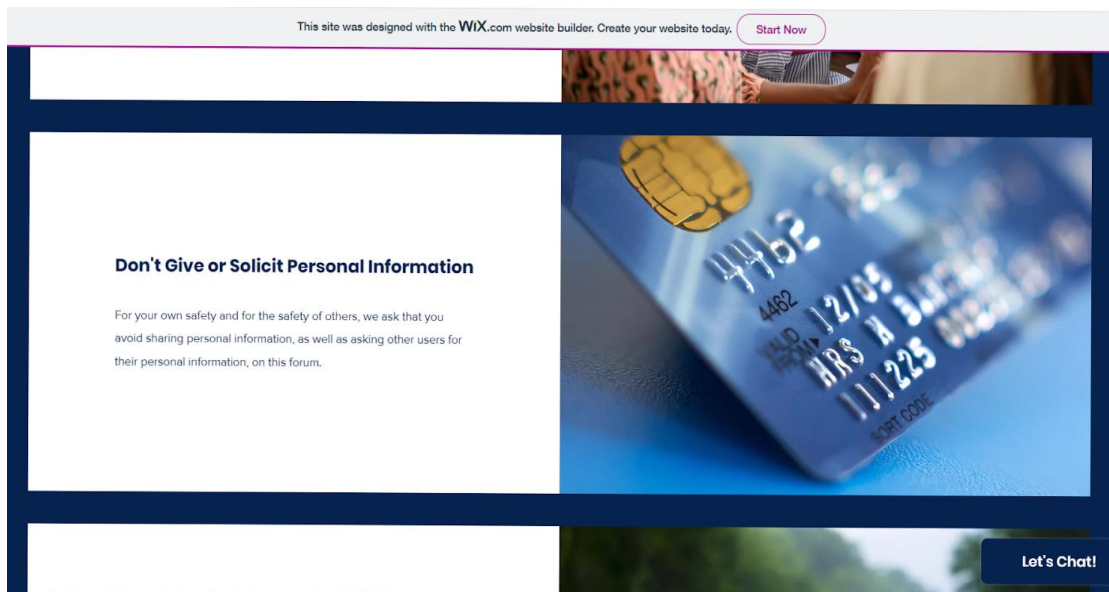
This site was designed with the WiX.com website builder. Create your website today. Start Now

Don't Give or Solicit Personal Information

For your own safety and for the safety of others, we ask that you avoid sharing personal information, as well as asking other users for their personal information, on this forum.

4462 4462 VALID FROM 12/05 MRS N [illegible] 111225 SORT CODE

Let's Chat!